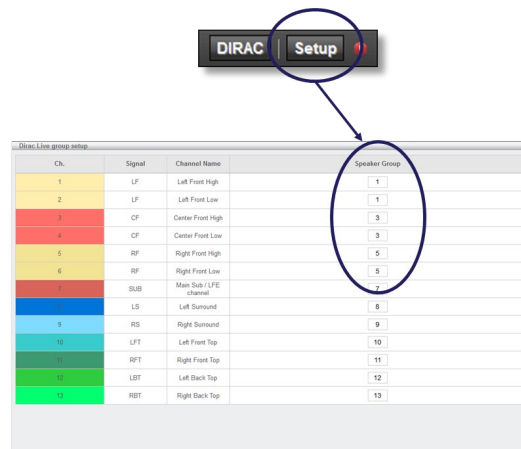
DIRAC | Setup

Dirac Live group setup

| Ch. | Signal | Channel Name | Speaker Group |
|---|---|---|---|
| 1 | LF | Left Front High | 1 |
| 2 | LF | Left Front Low | 1 |
| 3 | CF | Center Front High | 3 |
| 4 | CF | Center Front Low | 3 |
| 5 | RF | Right Front High | 5 |
| 6 | RF | Right Front Low | 5 |
| 7 | SUB | Main Sub / LFE channel | 7 |
| 8 | LS | Left Surround | 8 |
| 9 | RS | Right Surround | 9 |
| 10 | LFT | Left Front Top | 10 |
| 11 | RFT | Right Front Top | 11 |
| 12 | LBT | Left Back Top | 12 |
| 13 | RBT | Right Back Top | 13 |